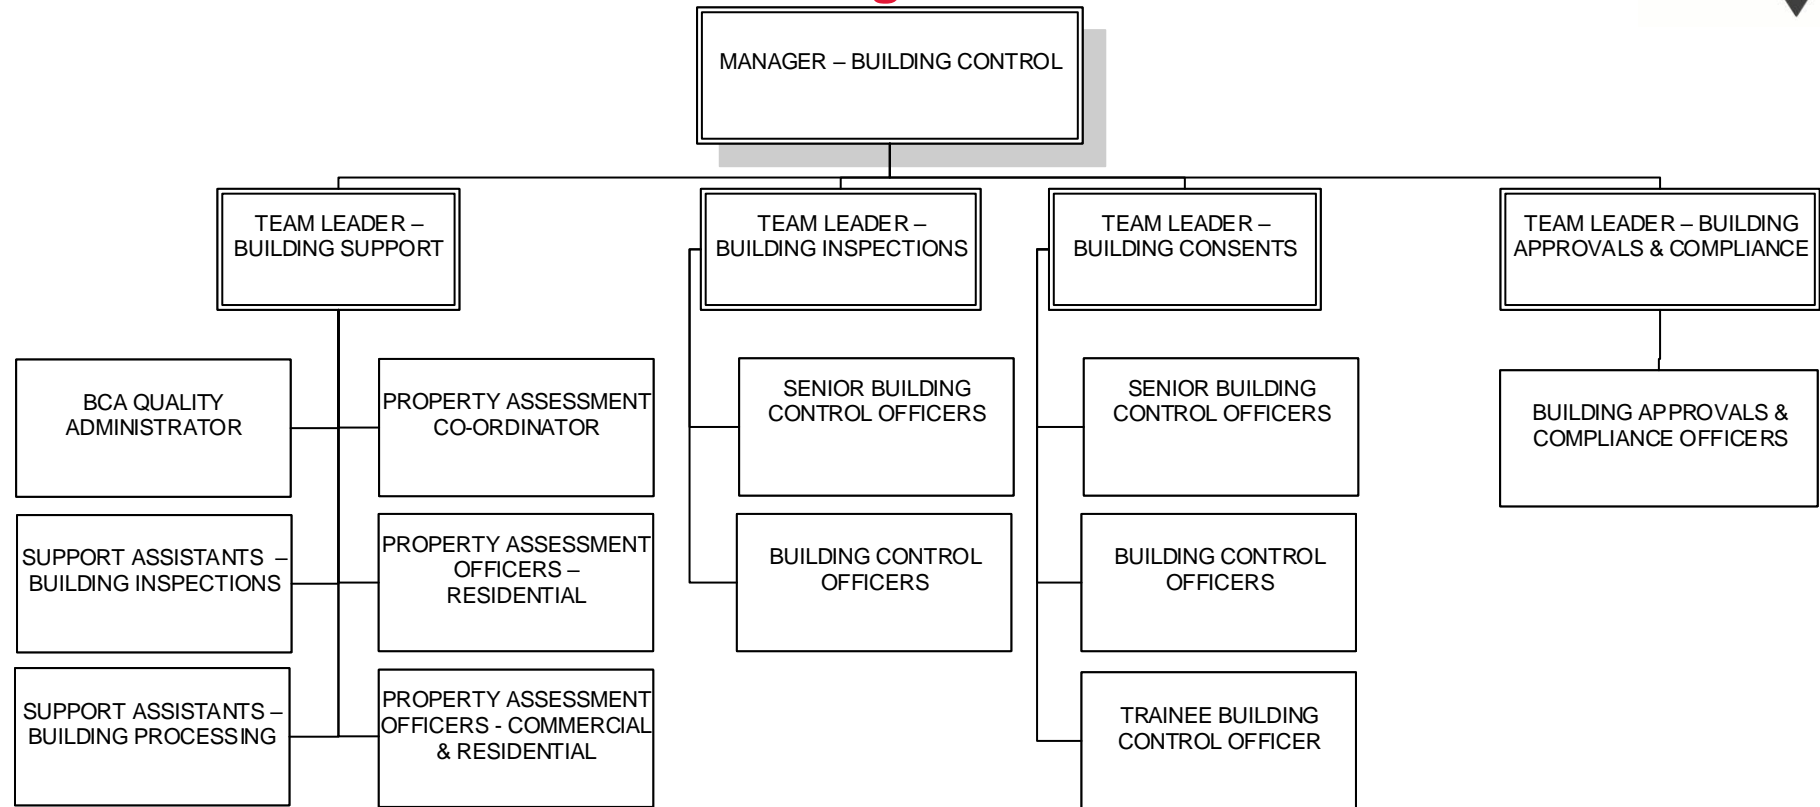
MANAGER – BUILDING CONTROL

TEAM LEADER – BUILDING SUPPORT

TEAM LEADER – BUILDING INSPECTIONS

TEAM LEADER – BUILDING CONSENTS

TEAM LEADER – BUILDING APPROVALS & COMPLIANCE

BCA QUALITY ADMINISTRATOR

PROPERTY ASSESSMENT CO-ORDINATOR

SUPPORT ASSISTANTS – BUILDING INSPECTIONS

PROPERTY ASSESSMENT OFFICERS – RESIDENTIAL

SUPPORT ASSISTANTS – BUILDING PROCESSING

PROPERTY ASSESSMENT OFFICERS - COMMERCIAL & RESIDENTIAL

SENIOR BUILDING CONTROL OFFICERS

BUILDING CONTROL OFFICERS

SENIOR BUILDING CONTROL OFFICERS

BUILDING CONTROL OFFICERS

TRAINEE BUILDING CONTROL OFFICER

BUILDING APPROVALS & COMPLIANCE OFFICERS